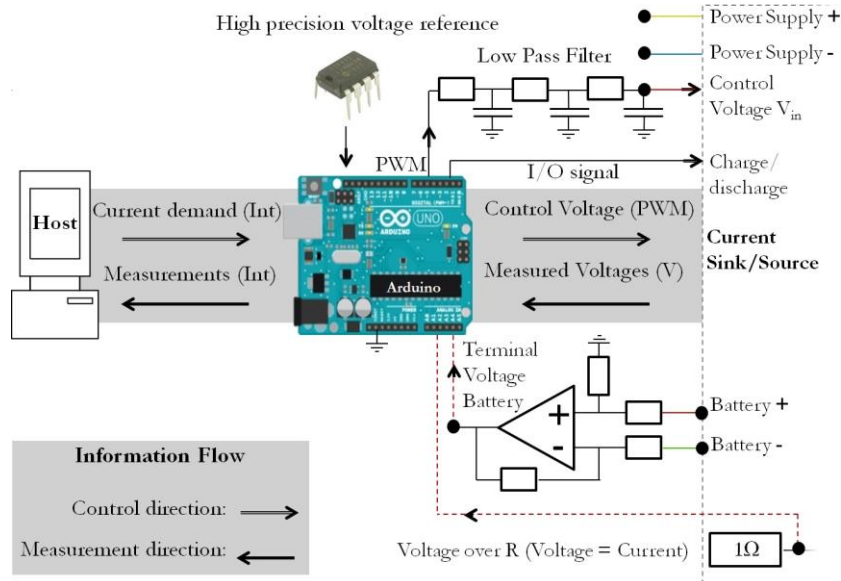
High precision voltage reference

Power Supply +

Power Supply -

Low Pass Filter

Control Voltage $V_{in}$

PWM

I/O signal

Charge/ discharge

Host

Current demand (Int)

Measurements (Int)

Arduino

UNO

Control Voltage (PWM)

Measured Voltages (V)

Current Sink/Source

Terminal Voltage Battery

+

-

Battery +

Battery -

Information Flow

Control direction:

Measurement direction:

Voltage over R (Voltage = Current)

1Ω